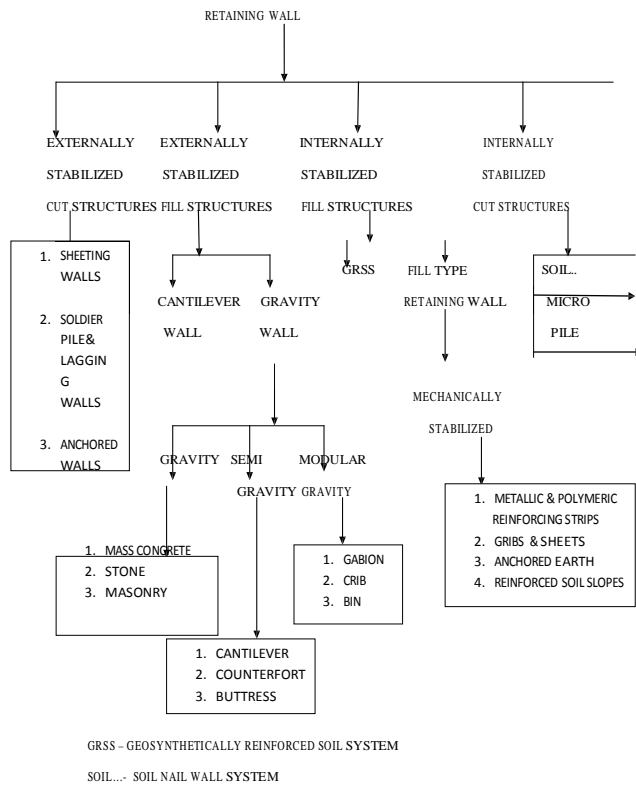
RETAINING WALL

EXTERNALLY STABILIZED CUT STRUCTURES

1. SHEETING WALLS
2. SOLDIER PILE& LAGGING WALLS
3. ANCHORED WALLS

EXTERNALLY STABILIZED FILL STRUCTURES

CANTILEVER WALL

GRAVITY WALL

GRAVITY

1. MASS CONCRETE
2. STONE
3. MASONRY

SEMI GRAVITY

1. CANTILEVER
2. COUNTERFORT
3. BUTTRESS

MODULAR GRAVITY

1. GABION
2. CRIB
3. BIN

INTERNALLY STABILIZED FILL STRUCTURES

GRSS

FILL TYPE RETAINING WALL

MECHANICALLY STABILIZED

1. METALLIC & POLYMERIC REINFORCING STRIPS
2. GRIBS & SHEETS
3. ANCHORED EARTH
4. REINFORCED SOIL SLOPES

INTERNALLY STABILIZED CUT STRUCTURES

SOIL..

MICRO PILE

GRSS – GEOSYNTHETICALLY REINFORCED SOIL SYSTEM

SOIL...- SOIL NAIL WALL SYSTEM